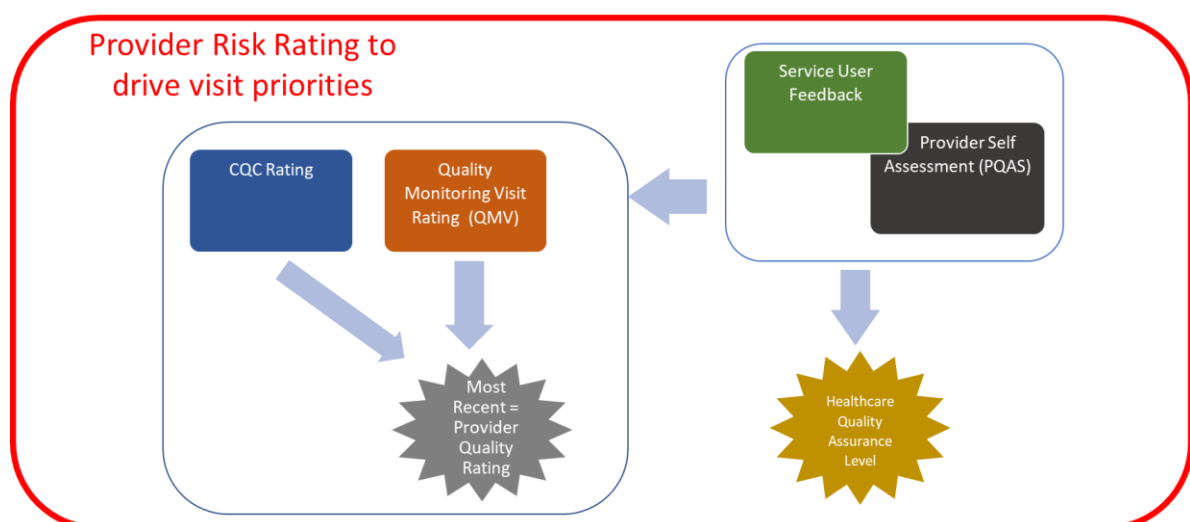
Provider Risk Rating to drive visit priorities

Service User Feedback

Provider Self Assessment (PQAS)

CQC Rating

Quality Monitoring Visit Rating (QMV)

Most Recent = Provider Quality Rating

Healthcare Quality Assurance Level